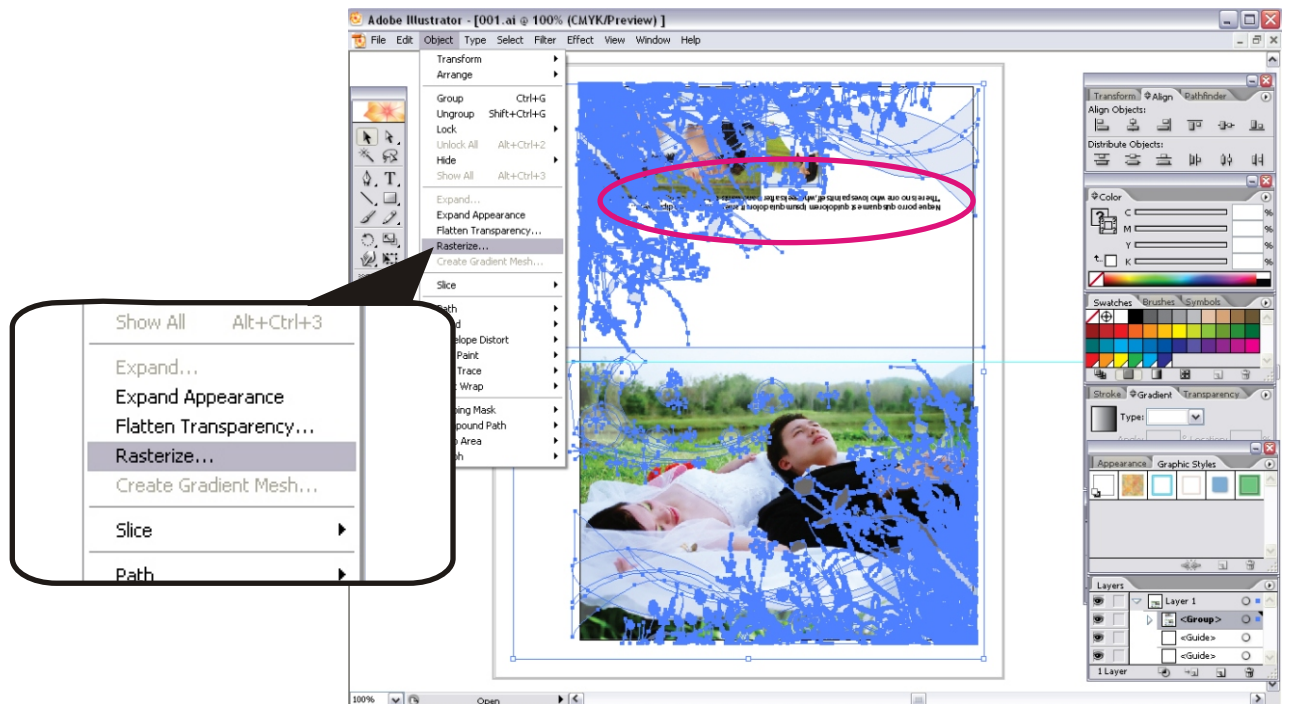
Adobe Illustrator - [001.ai @ 100% (CMYK/Preview)]

File Edit Object Type Select Filter Effect View Window Help

Transform
Arrange
Group Ctrl+G
Ungroup Shift+Ctrl+G
Lock
Unlock All Alt+Ctrl+2
Hide
Show All Alt+Ctrl+3
Expand...
Expand Appearance
Flatten Transparency...
Rasterize...
Create Gradient Mesh...
Slice
Path
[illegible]d
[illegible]elope Distort
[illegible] Paint
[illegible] Trace
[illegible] Wrap
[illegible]ping Mask
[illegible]pound Path
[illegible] Area
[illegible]ph

Show All Alt+Ctrl+3
Expand...
Expand Appearance
Flatten Transparency...
Rasterize...
Create Gradient Mesh...
Slice
Path

Neque porro quisquam est qui dolorem ipsum quia dolor sit amet, "There is no one who loves pain itself, who seeks after it and wants to have it..."

Transform Align Pathfinder
Align Objects:
Distribute Objects:

Color
C %
M %
Y %
K %

Swatches Brushes Symbols

Stroke Gradient Transparency
Type:

Appearance Graphic Styles

Layers
Layer 1
<Group>
<Guide>
<Guide>
1 Layer

100%
Open